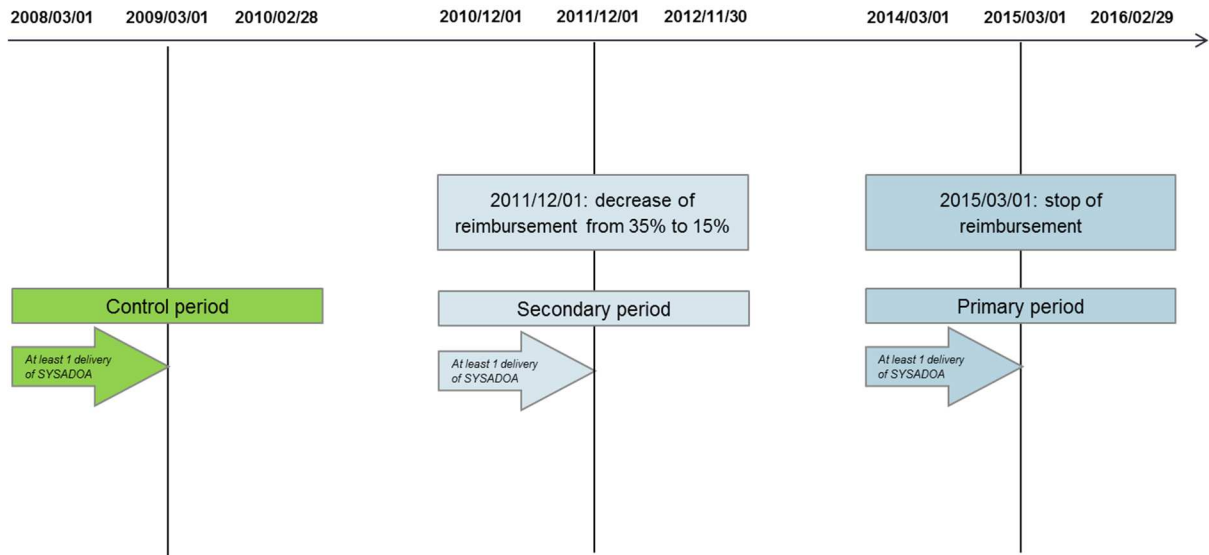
2008/03/01 2009/03/01 2010/02/28 2010/12/01 2011/12/01 2012/11/30 2014/03/01 2015/03/01 2016/02/29

2011/12/01: decrease of reimbursement from 35% to 15%

2015/03/01: stop of reimbursement

Control period

Secondary period

Primary period

At least 1 delivery of SYSADOA

At least 1 delivery of SYSADOA

At least 1 delivery of SYSADOA